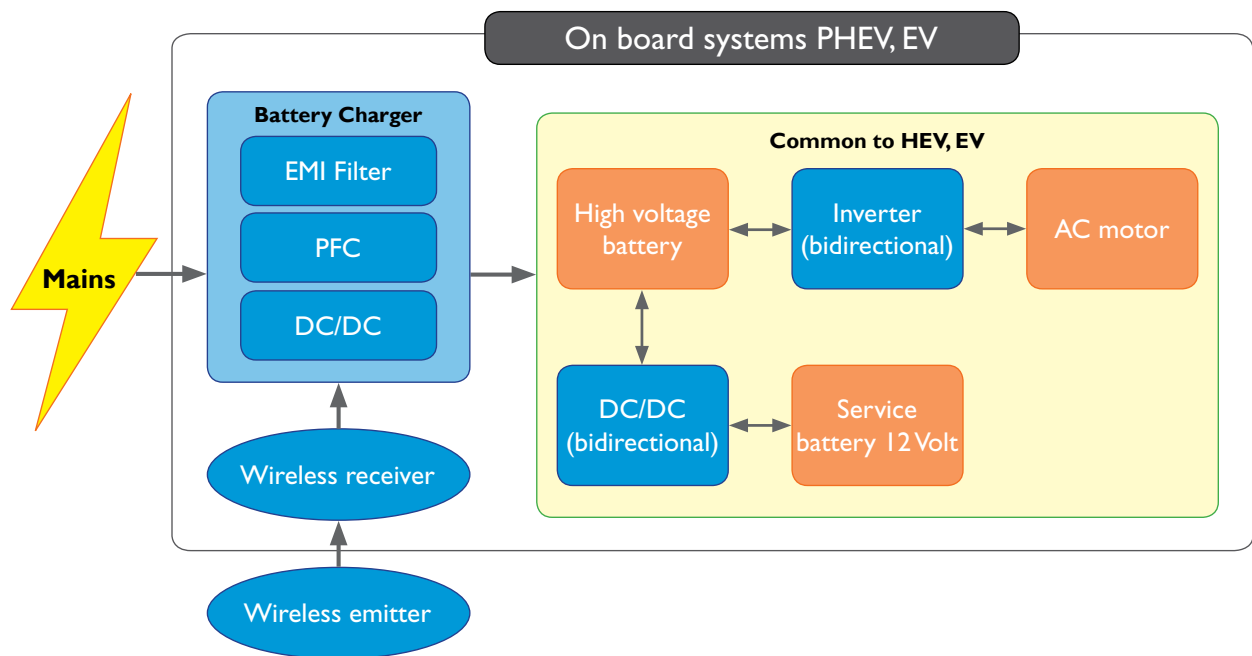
On board systems PHEV, EV

Mains

Battery Charger

EMI Filter

PFC

DC/DC

Wireless receiver

Wireless emitter

Common to HEV, EV

High voltage battery

Inverter (bidirectional)

AC motor

DC/DC (bidirectional)

Service battery 12 Volt